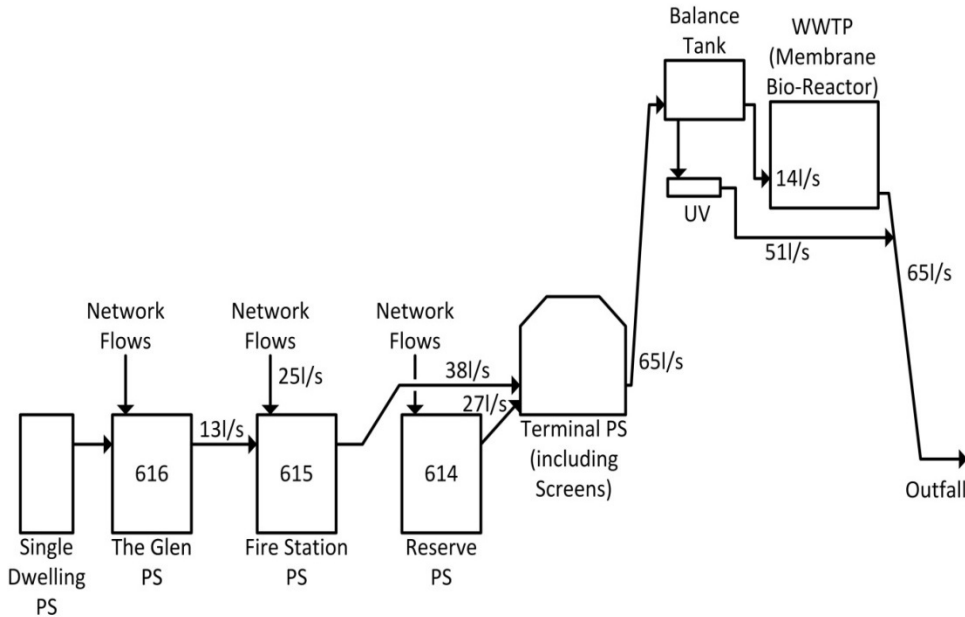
Balance Tank

WWTP (Membrane Bio-Reactor)

14l/s

UV

51l/s

65l/s

Network Flows

Network Flows

25l/s

Network Flows

38l/s

27l/s

65l/s

13l/s

616

615

614

Terminal PS (including Screens)

Outfall

Single Dwelling PS

The Glen PS

Fire Station PS

Reserve PS